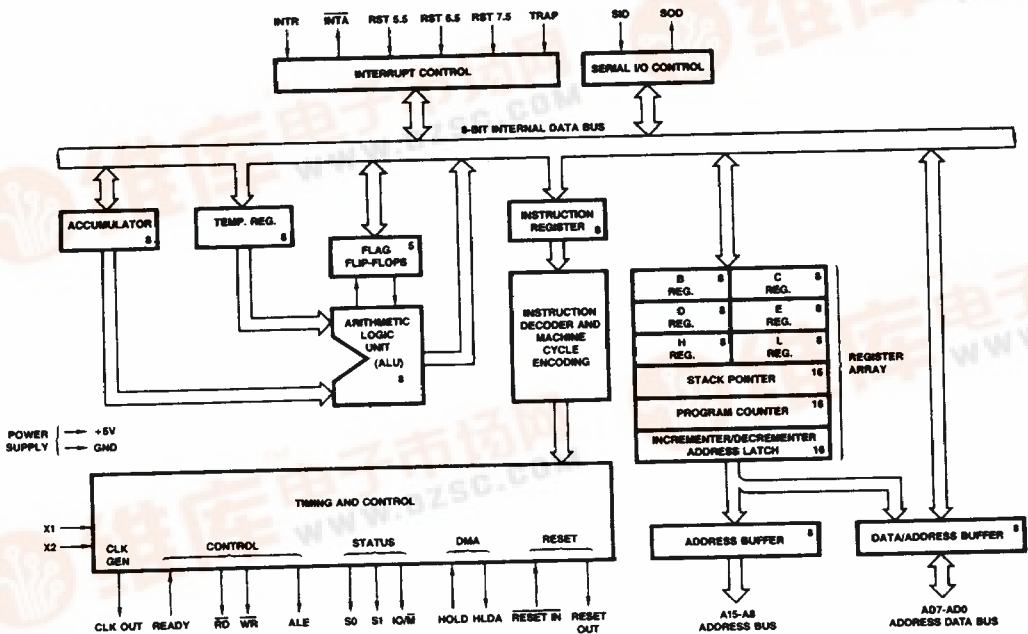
INTR $\overline{INTA}$ RST 5.5 RST 6.5 RST 7.5 TRAP

INTERRUPT CONTROL

SID SOD

SERIAL I/O CONTROL

8-BIT INTERNAL DATA BUS

ACCUMULATOR 8

TEMP. REG. 8

FLAG FLIP-FLOPS 5

ARITHMETIC LOGIC UNIT (ALU) 8

INSTRUCTION REGISTER 8

INSTRUCTION DECODER AND MACHINE CYCLE ENCODING

B REG. 8
C REG. 8
D REG. 8
E REG. 8
H REG. 8
L REG. 8

STACK POINTER 16

PROGRAM COUNTER 16

INCREMENTER/DECREMENTER ADDRESS LATCH 16

REGISTER ARRAY

POWER SUPPLY → +5V → GND

TIMING AND CONTROL

X1
X2
CLK GEN

CONTROL

STATUS

DMA

RESET

CLK OUT READY $\overline{RD}$ $\overline{WR}$ ALE S0 S1 IO/$\overline{M}$ HOLD HLDA $\overline{RESET\ IN}$ RESET OUT

ADDRESS BUFFER 8

DATA/ADDRESS BUFFER 8

A15-A8 ADDRESS BUS

AD7-AD0 ADDRESS DATA BUS

www.bzsc.com